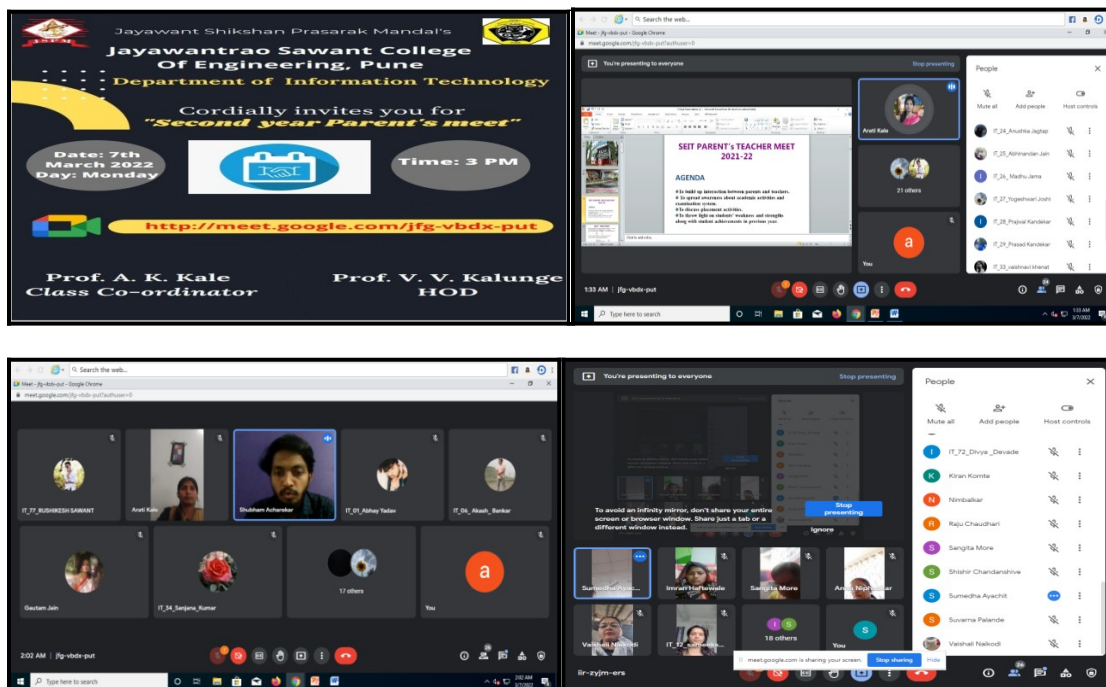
Jayawant Shikshan Prasarak Mandal's
Jayawantrao Sawant College Of Engineering, Pune
Department of Information Technology
Cordially invites you for
"Second year Parent's meet"
Date: 7th March 2022 Day: Monday
Time: 3 PM
http://meet.google.com/jfg-vbdx-put
Prof. A. K. Kale
Class Co-ordinator
Prof. V. V. Kalunge
HOD

Search the web...
Meet - jfg-vbdx-put - Google Chrome
meet.google.com/jfg-vbdx-put?authuser=0
You're presenting to everyone
Stop presenting
SEIT PARENT's TEACHER MEET 2021-22
AGENDA
To build up interaction between parents and teachers.
To spread awareness about academic activities and examination system.
To discuss placement activities.
To throw light on students' weakness and strengths along with student achievements in previous year.
Arati Kale
21 others
You
People
Mute all
Add people
Host controls
IT_24_Anushka Jagtap
IT_25_Abhinandan Jain
IT_26_Madhu Jama
IT_27_Yogeshwari Joshi
IT_28_Prajwal Kandekar
IT_29_Prasad Kandekar
IT_33_vaishnavi kherat
1:33 AM | jfg-vbdx-put
Type here to search

Search the web...
Meet - jfg-vbdx-put - Google Chrome
meet.google.com/jfg-vbdx-put?authuser=0
IT_77_RUSHIKESH SAWANT
Arati Kale
Shubham Acharekar
IT_01_Abhay Yadav
IT_06_Akash_Bankar
Gautam Jain
IT_34_Sanjana_Kumar
17 others
You
2:02 AM | jfg-vbdx-put
Type here to search

You're presenting to everyone
Stop presenting
To avoid an infinity mirror, don't share your entire screen or browser window. Share just a tab or a different window instead.
Stop presenting
Ignore
Sumedha Ayac...
Imran Hattewale
Sangita More
Anita Nipanikar
Vaishali Naikodi
IT_12_...
18 others
You
People
Mute all
Add people
Host controls
IT_72_Divya_Devade
Kiran Komte
Nimbalkar
Raju Chaudhari
Sangita More
Shishir Chandanshive
Sumedha Ayachit
Suvarna Palande
Vaishali Naikodi
iir-zyjm-ers
meet.google.com is sharing your screen.
Stop sharing
Hide